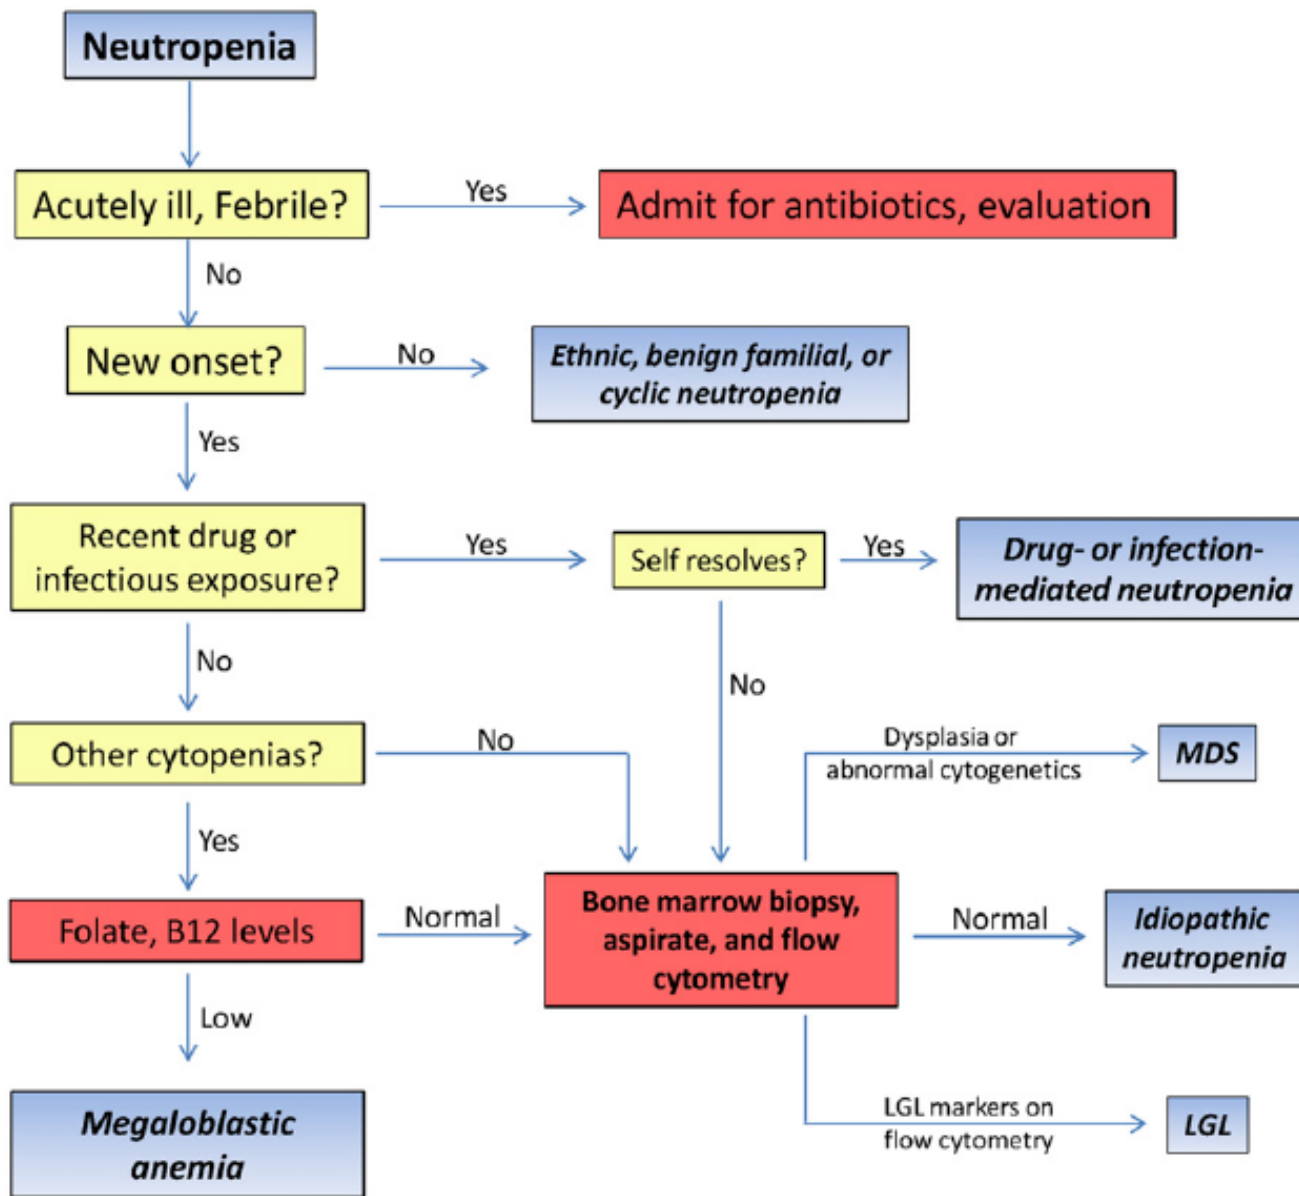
Neutropenia

Acutely ill, Febrile?

Yes

Admit for antibiotics, evaluation

No

New onset?

No

Ethnic, benign familial, or cyclic neutropenia

Yes

Recent drug or infectious exposure?

Yes

Self resolves?

Yes

Drug- or infection-mediated neutropenia

No

No

Other cytopenias?

No

Dysplasia or abnormal cytogenetics

MDS

Yes

Folate, B12 levels

Normal

Bone marrow biopsy, aspirate, and flow cytometry

Normal

Idiopathic neutropenia

Low

Megaloblastic anemia

LGL markers on flow cytometry

LGL